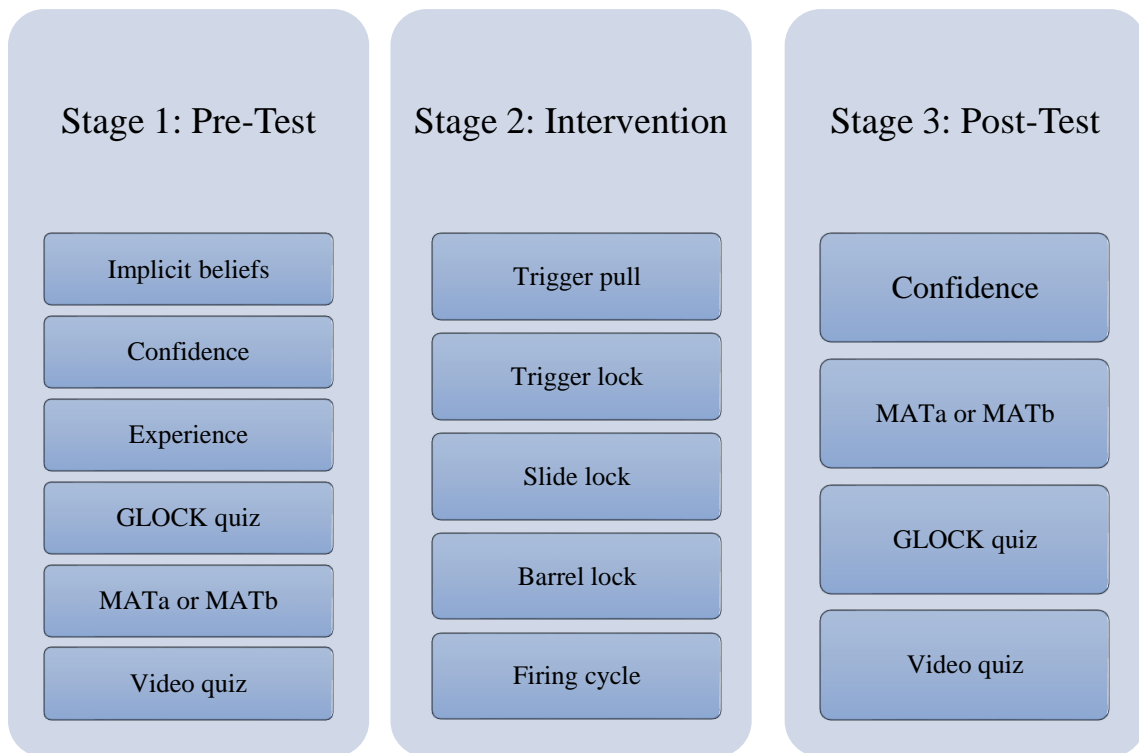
Stage 1: Pre-Test

Implicit beliefs

Confidence

Experience

GLOCK quiz

MATa or MATb

Video quiz

Stage 2: Intervention

Trigger pull

Trigger lock

Slide lock

Barrel lock

Firing cycle

Stage 3: Post-Test

Confidence

MATa or MATb

GLOCK quiz

Video quiz